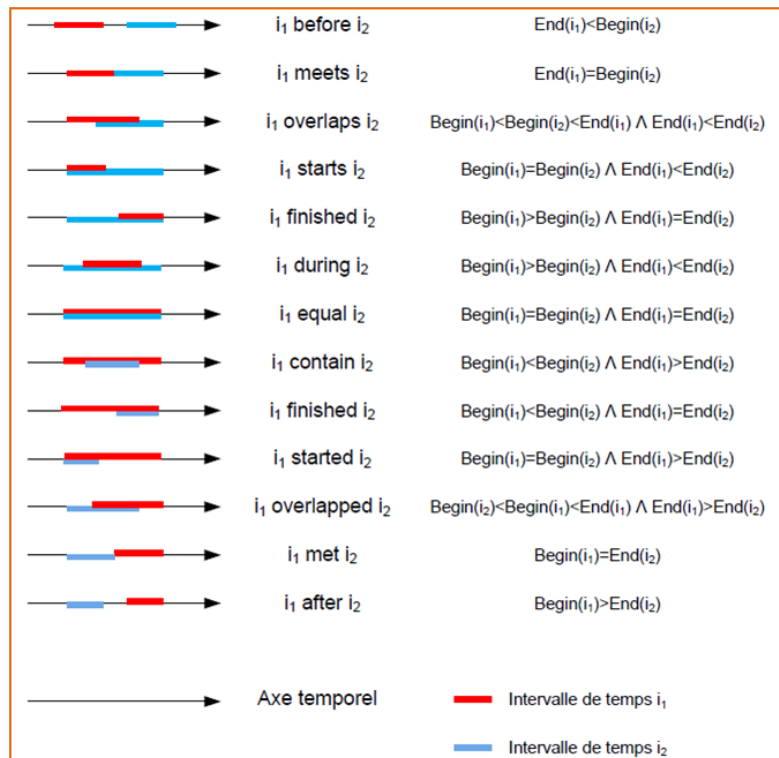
$i_1$ before $i_2$ End($i_1$)<Begin($i_2$)

$i_1$ meets $i_2$ End($i_1$)=Begin($i_2$)

$i_1$ overlaps $i_2$ Begin($i_1$)<Begin($i_2$)<End($i_1$) Λ End($i_1$)<End($i_2$)

$i_1$ starts $i_2$ Begin($i_1$)=Begin($i_2$) Λ End($i_1$)<End($i_2$)

$i_1$ finished $i_2$ Begin($i_1$)>Begin($i_2$) Λ End($i_1$)=End($i_2$)

$i_1$ during $i_2$ Begin($i_1$)>Begin($i_2$) Λ End($i_1$)<End($i_2$)

$i_1$ equal $i_2$ Begin($i_1$)=Begin($i_2$) Λ End($i_1$)=End($i_2$)

$i_1$ contain $i_2$ Begin($i_1$)<Begin($i_2$) Λ End($i_1$)>End($i_2$)

$i_1$ finished $i_2$ Begin($i_1$)<Begin($i_2$) Λ End($i_1$)=End($i_2$)

$i_1$ started $i_2$ Begin($i_1$)=Begin($i_2$) Λ End($i_1$)>End($i_2$)

$i_1$ overlapped $i_2$ Begin($i_2$)<Begin($i_1$)<End($i_1$) Λ End($i_1$)>End($i_2$)

$i_1$ met $i_2$ Begin($i_1$)=End($i_2$)

$i_1$ after $i_2$ Begin($i_1$)>End($i_2$)

Axe temporel

Intervalle de temps $i_1$

Intervalle de temps $i_2$